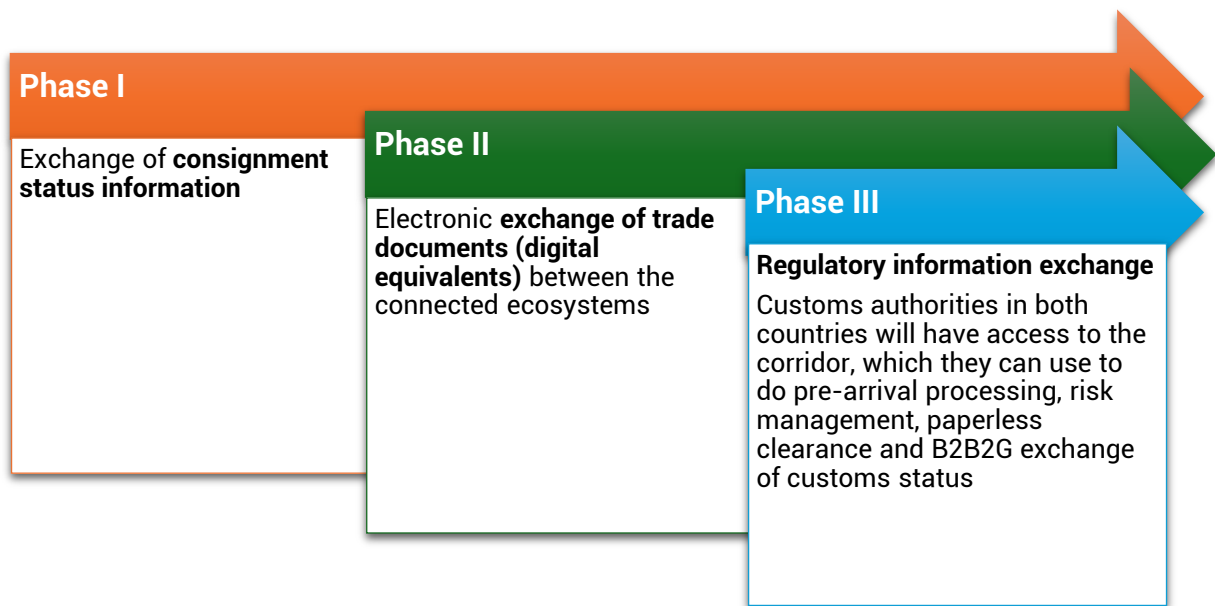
Phase I

Exchange of **consignment status information**

Phase II

Electronic **exchange of trade documents (digital equivalents)** between the connected ecosystems

Phase III

**Regulatory information exchange**

Customs authorities in both countries will have access to the corridor, which they can use to do pre-arrival processing, risk management, paperless clearance and B2B2G exchange of customs status